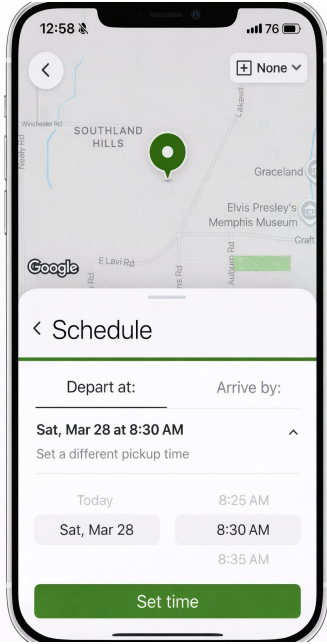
12:58
76

None

Winchester Rd
Neely Rd
SOUTHLAND HILLS
Lakeview
Graceland
Elvis Presley's Memphis Museum
Graft
Google
E Lavi Rd
Rd
Rd
Auburn Rd

Schedule

Depart at:
Arrive by:

Sat, Mar 28 at 8:30 AM
Set a different pickup time

Today
Sat, Mar 28
8:25 AM
8:30 AM
8:35 AM

Set time